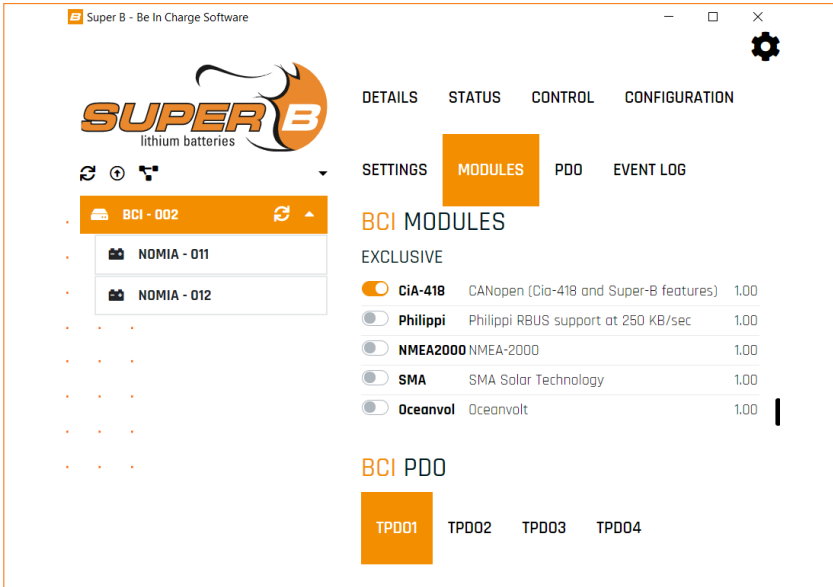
Super B - Be In Charge Software

SUPER B
lithium batteries

BCI - 002

NOMIA - 011

NOMIA - 012

DETAILS STATUS CONTROL CONFIGURATION

SETTINGS MODULES PDO EVENT LOG

BCI MODULES

EXCLUSIVE

| | | |
|---|---|---|
| CiA-418 | CANopen (Cia-418 and Super-B features) | 1.00 |
| Philippi | Philippi RBUS support at 250 KB/sec | 1.00 |
| NMEA2000 | NMEA-2000 | 1.00 |
| SMA | SMA Solar Technology | 1.00 |
| Oceanvol | Oceanvolt | 1.00 |

BCI PDO

TPDO1 TPDO2 TPDO3 TPDO4